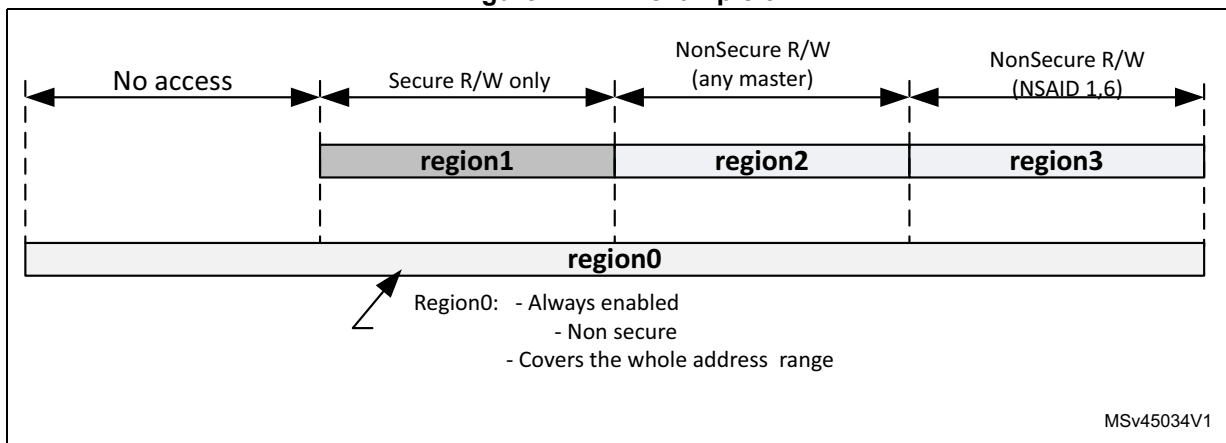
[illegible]

No access

Secure R/W only

NonSecure R/W (any master)

NonSecure R/W (NSAID 1,6)

region1

region2

region3

region0

Region0: - Always enabled
- Non secure
- Covers the whole address range

MSv45034V1